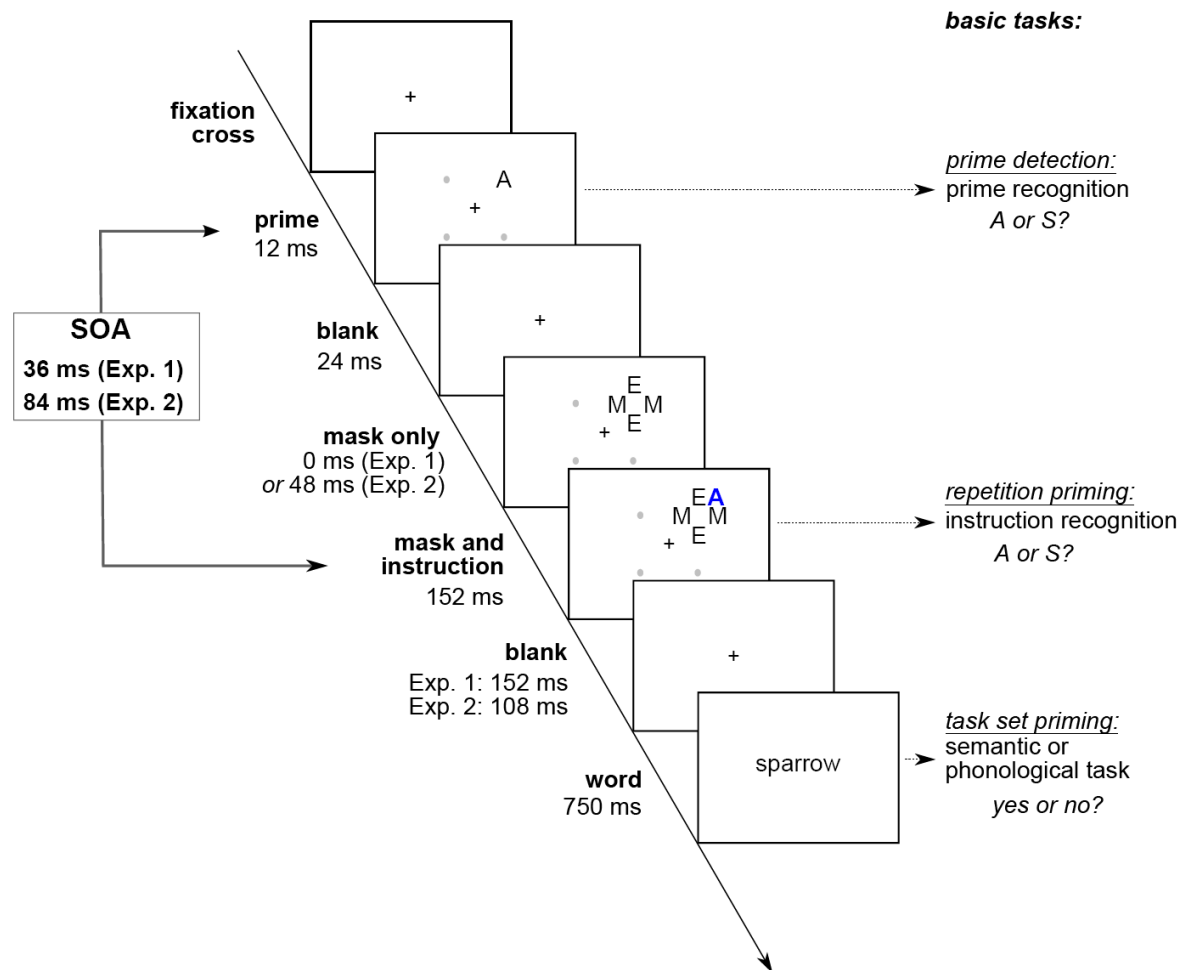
basic tasks:

fixation cross

+

prime
12 ms

A
+

prime detection:
prime recognition
A or S?

SOA
36 ms (Exp. 1)
84 ms (Exp. 2)

blank
24 ms

+

mask only
0 ms (Exp. 1)
or 48 ms (Exp. 2)

E
M M
E
+

mask and instruction
152 ms

EA
M M
E
+

repetition priming:
instruction recognition
A or S?

blank
Exp. 1: 152 ms
Exp. 2: 108 ms

+

word
750 ms

sparrow

task set priming:
semantic or phonological task
yes or no?